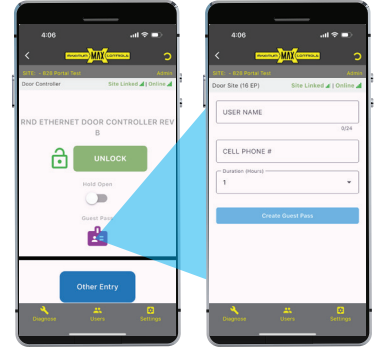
4:06

MAXIMUM MAX CONTROLS

SITE: - B2B Portal Test Admin

Door Controller Site Linked | Online

RND ETHERNET DOOR CONTROLLER REV B

UNLOCK

Hold Open

Guest Pass

Other Entry

Diagnose Users Settings

4:06

MAXIMUM MAX CONTROLS

SITE: - B2B Portal Test Admin

Door Site (16 EP) Site Linked | Online

USER NAME

0/24

CELL PHONE #

Duration (Hours)

1

Create Guest Pass

Diagnose Users Settings